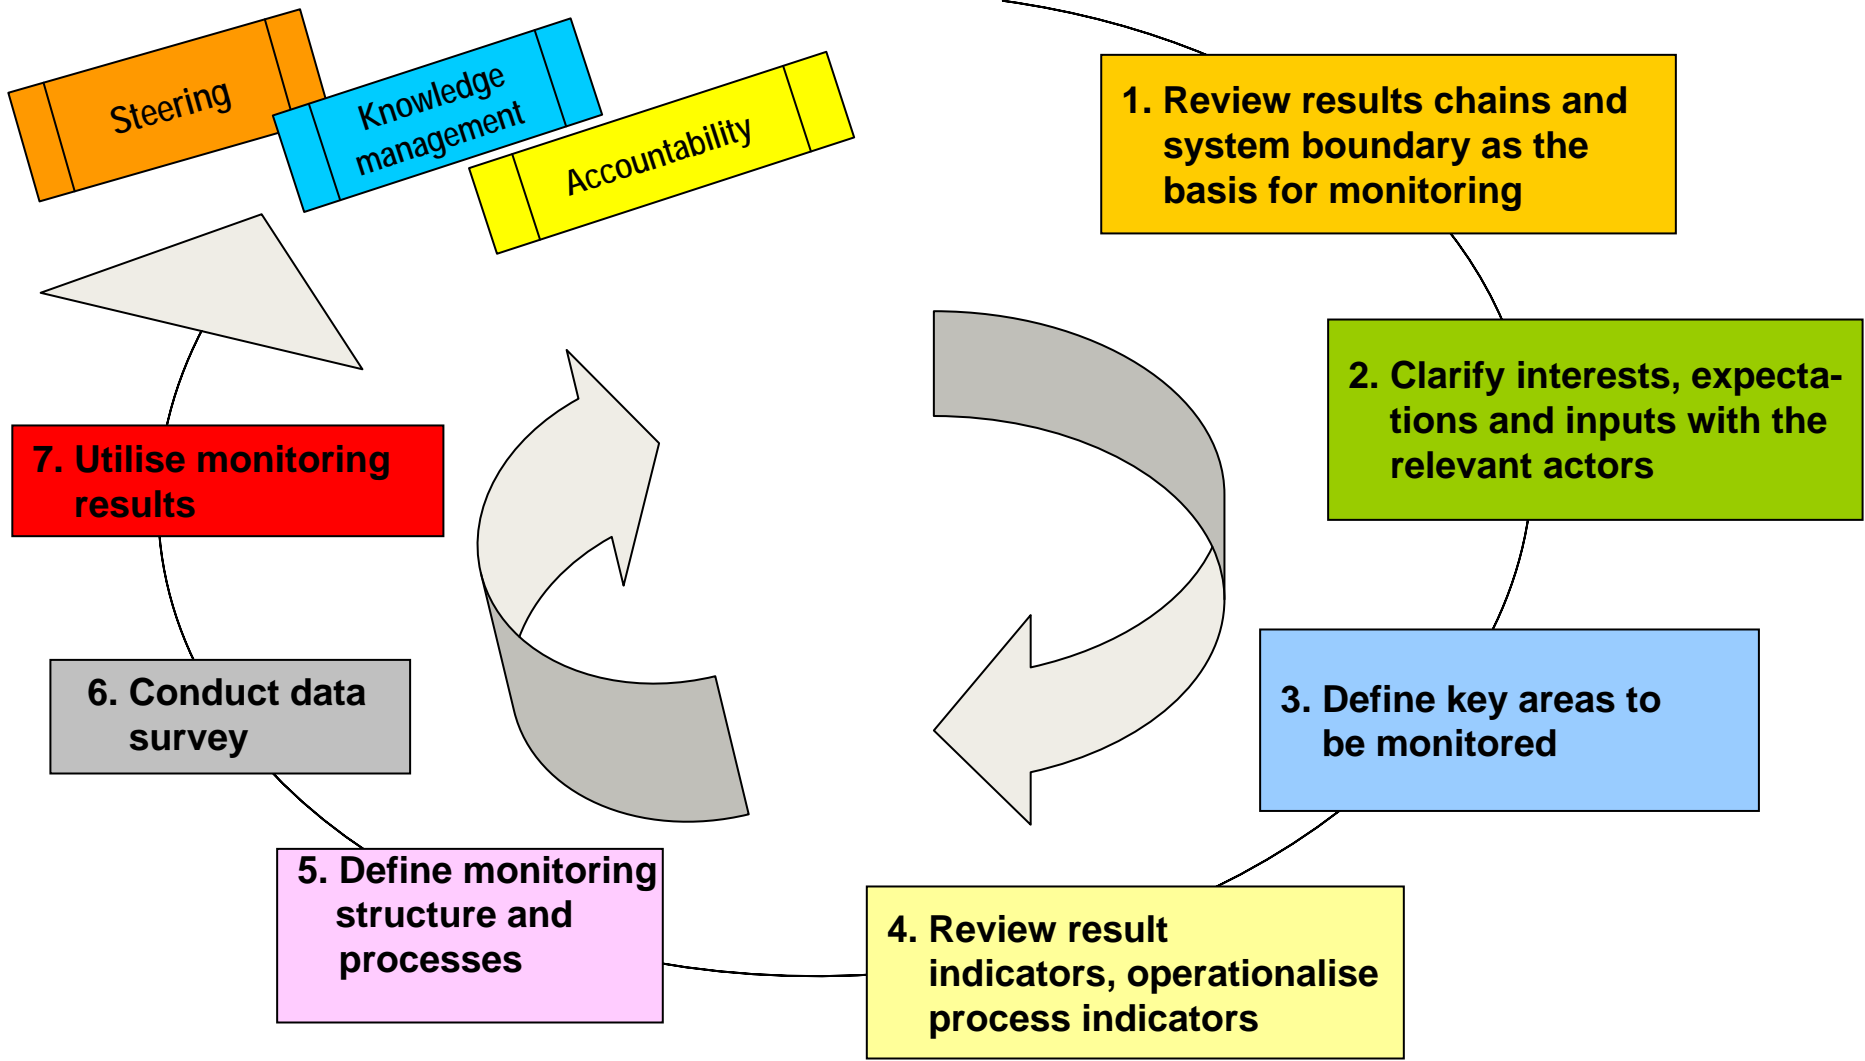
Steering

Knowledge management

Accountability

1. Review results chains and system boundary as the basis for monitoring

2. Clarify interests, expectations and inputs with the relevant actors

3. Define key areas to be monitored

4. Review result indicators, operationalise process indicators

5. Define monitoring structure and processes

6. Conduct data survey

7. Utilise monitoring results